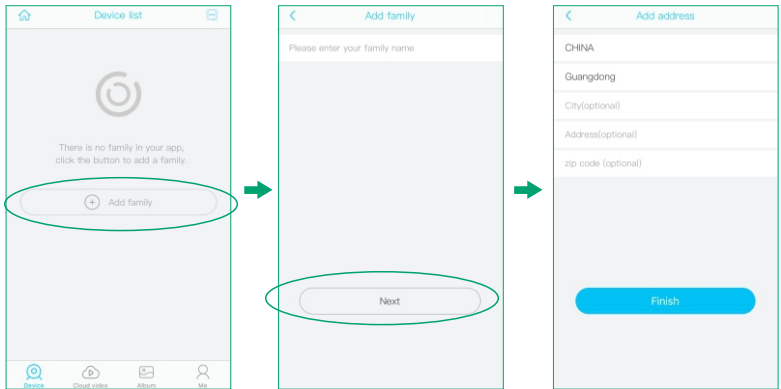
Device list

There is no family in your app, click the button to add a family.

Add family

Device Cloud video Album Me

Add family

Please enter your family name

Next

Add address

CHINA

Guangdong

City(optional)

Address(optional)

zip code (optional)

Finish